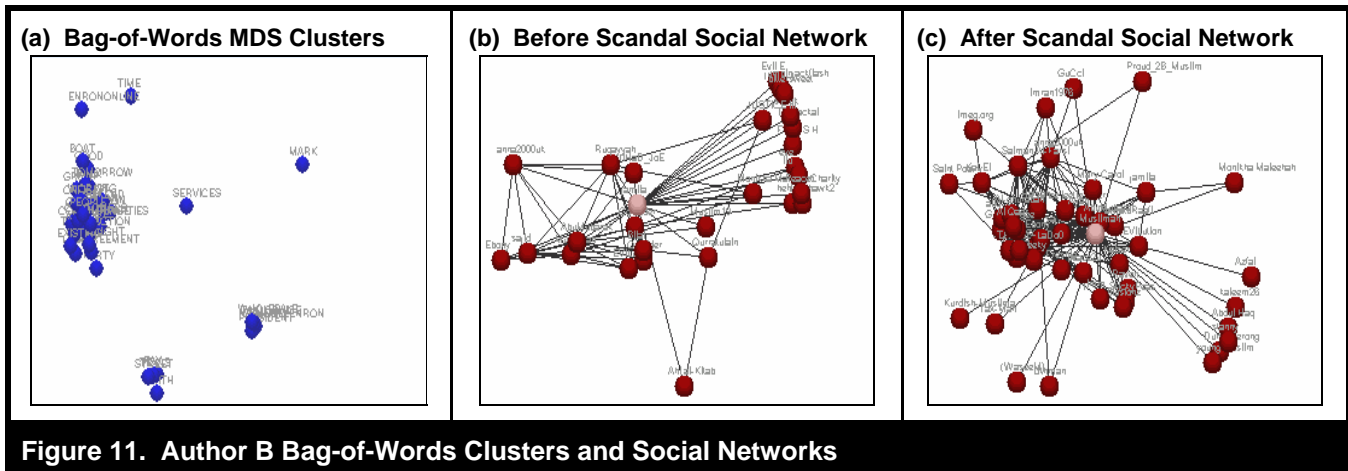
(a) Bag-of-Words MDS Clusters

TIME
ENRONONLINE
MARK
BOAT
SERVICES
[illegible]
EXIST
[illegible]
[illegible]ENRON
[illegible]

(b) Before Scandal Social Network

Evil E
anna2000uk
Rugayyah
Ebony
Qurratulain
Amal Kitab
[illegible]

(c) After Scandal Social Network

GuCci
Proud_2B_Muslim
Imran1976
Imeg.org
Salman
Muslimah Malaekah
Jamila
Muslimah
Evilution
Afzal
taleem26
Abdul Haq
Kurdish_Muslim
(Waseem)
Imran
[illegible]

Figure 11. Author B Bag-of-Words Clusters and Social Networks